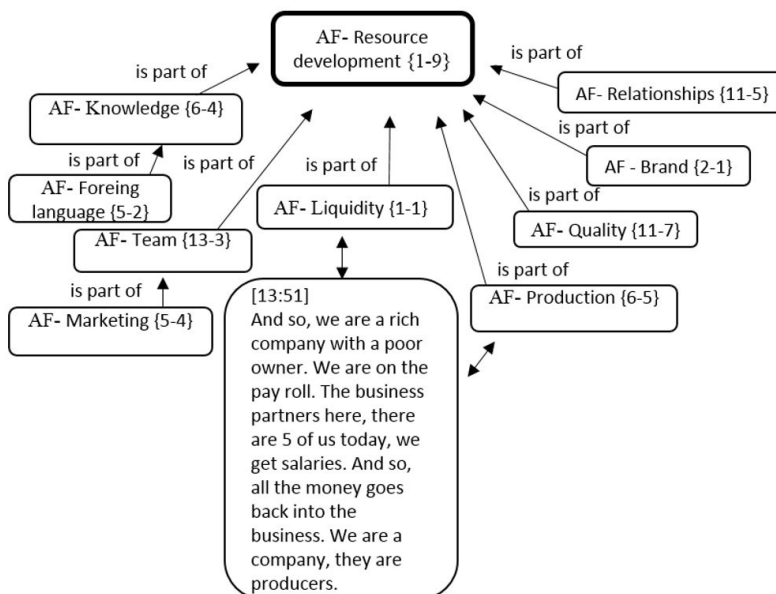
AF- Resource development {1-9}

is part of

AF- Knowledge {6-4}

is part of

AF- Foreing language {5-2}

is part of

AF- Team {13-3}

is part of

AF- Marketing {5-4}

is part of

AF- Liquidity {1-1}

[13:51]
And so, we are a rich company with a poor owner. We are on the pay roll. The business partners here, there are 5 of us today, we get salaries. And so, all the money goes back into the business. We are a company, they are producers.

is part of

AF- Relationships {11-5}

is part of

AF - Brand {2-1}

is part of

AF- Quality {11-7}

is part of

AF- Production {6-5}